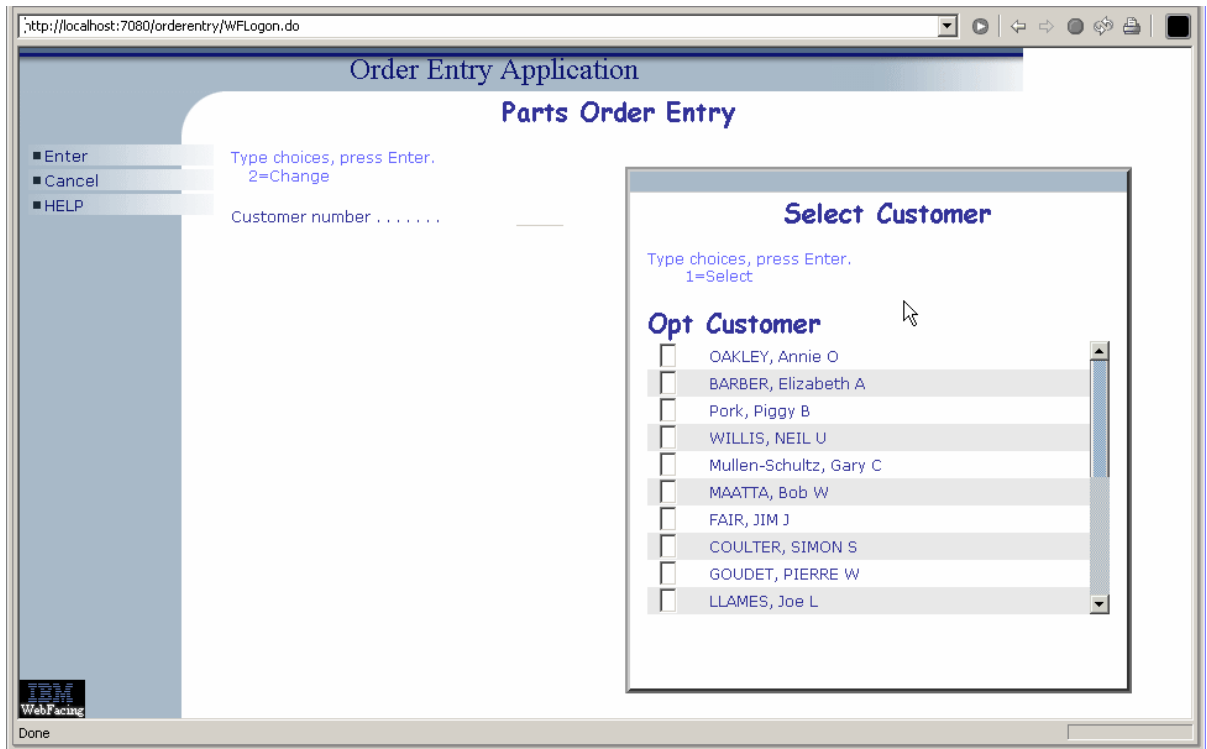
http://localhost:7080/orderentry/WFLogon.do

Order Entry Application

Parts Order Entry

Enter
Cancel
HELP

Type choices, press Enter.
2=Change

Customer number . . . . . . .

Select Customer

Type choices, press Enter.
1=Select

Opt Customer

OAKLEY, Annie O
BARBER, Elizabeth A
Pork, Piggy B
WILLIS, NEIL U
Mullen-Schultz, Gary C
MAATTA, Bob W
FAIR, JIM J
COULTER, SIMON S
GOUDET, PIERRE W
LLAMES, Joe L

IBM
WebFacing

Done